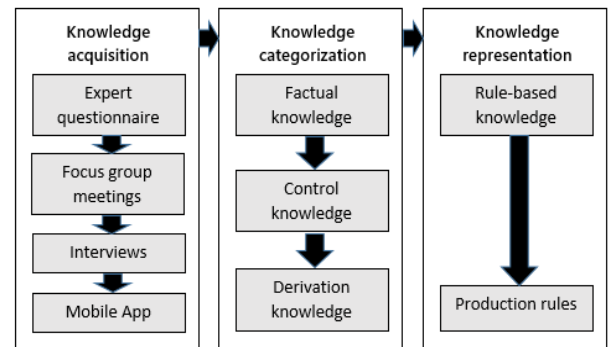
Knowledge acquisition

Expert questionnaire

Focus group meetings

Interviews

Mobile App

Knowledge categorization

Factual knowledge

Control knowledge

Derivation knowledge

Knowledge representation

Rule-based knowledge

Production rules